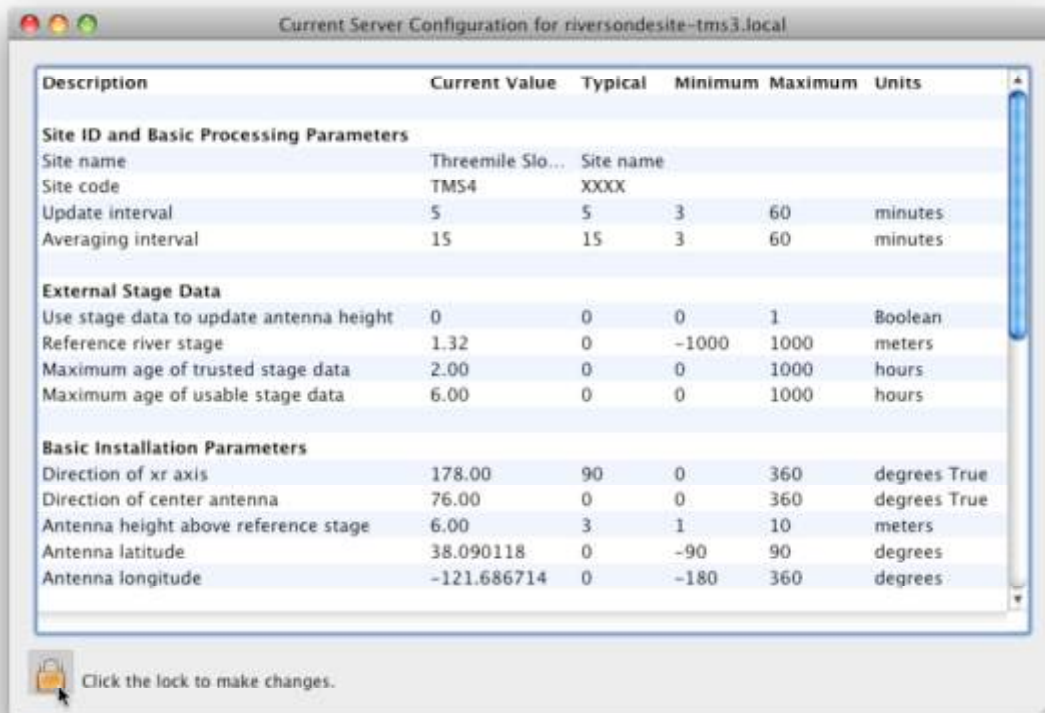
Current Server Configuration for riversondesite-tms3.local

| Description | Current Value | Typical | Minimum | Maximum | Units |
|---|---|---|---|---|---|
| **Site ID and Basic Processing Parameters** | | | | | |
| Site name | Threemile Slo... | Site name | | | |
| Site code | TMS4 | XXXX | | | |
| Update interval | 5 | 5 | 3 | 60 | minutes |
| Averaging interval | 15 | 15 | 3 | 60 | minutes |
| **External Stage Data** | | | | | |
| Use stage data to update antenna height | 0 | 0 | 0 | 1 | Boolean |
| Reference river stage | 1.32 | 0 | -1000 | 1000 | meters |
| Maximum age of trusted stage data | 2.00 | 0 | 0 | 1000 | hours |
| Maximum age of usable stage data | 6.00 | 0 | 0 | 1000 | hours |
| **Basic Installation Parameters** | | | | | |
| Direction of xr axis | 178.00 | 90 | 0 | 360 | degrees True |
| Direction of center antenna | 76.00 | 0 | 0 | 360 | degrees True |
| Antenna height above reference stage | 6.00 | 3 | 1 | 10 | meters |
| Antenna latitude | 38.090118 | 0 | -90 | 90 | degrees |
| Antenna longitude | -121.686714 | 0 | -180 | 360 | degrees |

Click the lock to make changes.